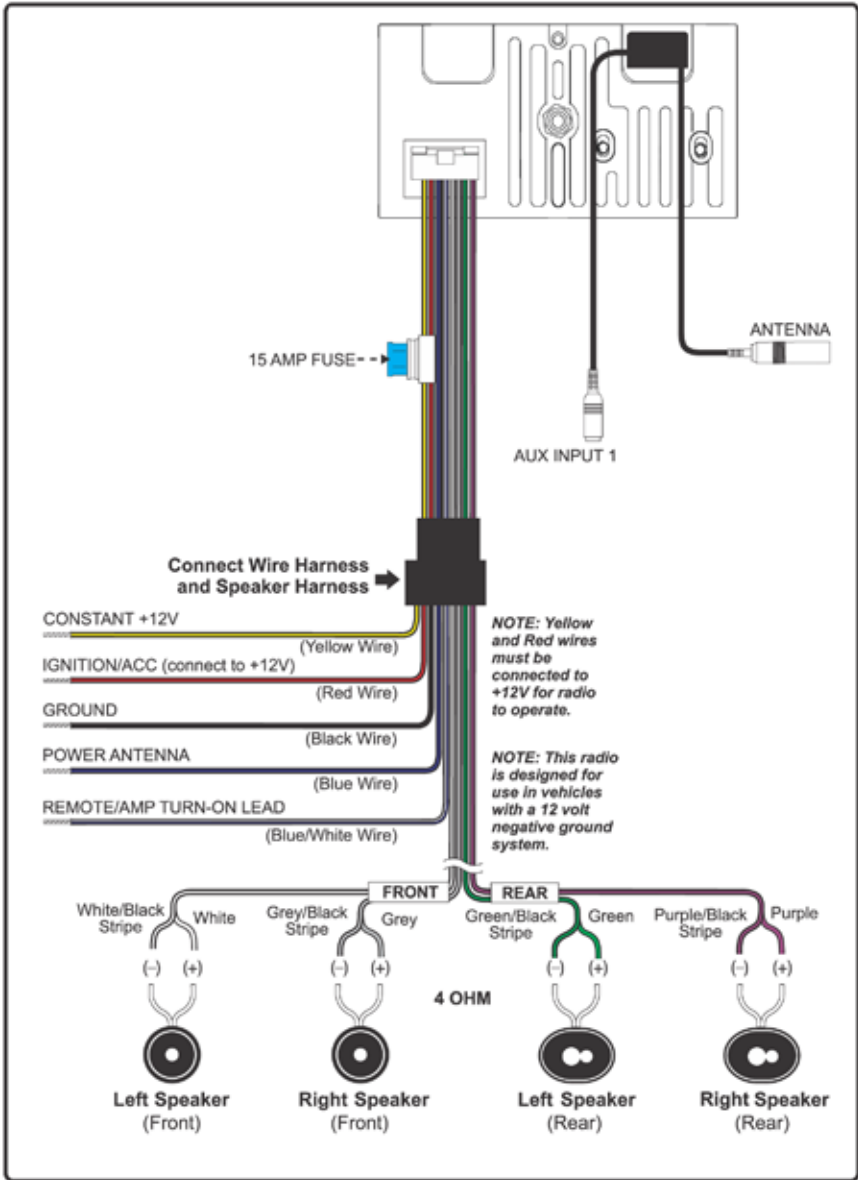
ANTENNA

15 AMP FUSE

AUX INPUT 1

Connect Wire Harness and Speaker Harness

CONSTANT +12V
(Yellow Wire)

IGNITION/ACC (connect to +12V)
(Red Wire)

GROUND
(Black Wire)

POWER ANTENNA
(Blue Wire)

REMOTE/AMP TURN-ON LEAD
(Blue/White Wire)

NOTE: Yellow and Red wires must be connected to +12V for radio to operate.

NOTE: This radio is designed for use in vehicles with a 12 volt negative ground system.

FRONT

REAR

White/Black Stripe

White

Grey/Black Stripe

Grey

Green/Black Stripe

Green

Purple/Black Stripe

Purple

(–) (+)

(–) (+)

(–) (+)

(–) (+)

4 OHM

Left Speaker (Front)

Right Speaker (Front)

Left Speaker (Rear)

Right Speaker (Rear)